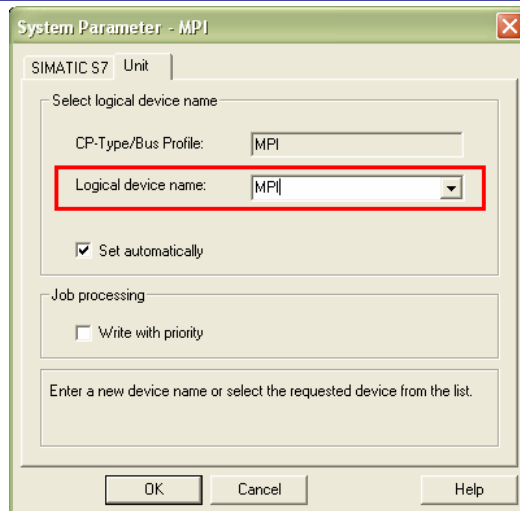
System Parameter - MPI

SIMATIC S7 | Unit

Select logical device name

CP-Type/Bus Profile: MPI

Logical device name: MPI

Set automatically

Job processing

Write with priority

Enter a new device name or select the requested device from the list.

OK | Cancel | Help